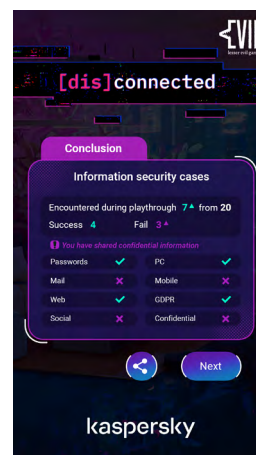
{VI
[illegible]

[dis]connected

Conclusion

Information security cases

Encountered during playthrough 7 from 20
Success 4 Fail 3

You have shared confidential information

| | | | |
|---|---|---|---|
| Passwords | ✓ | PC | ✓ |
| Mail | ✗ | Mobile | ✗ |
| Web | ✓ | GDPR | ✓ |
| Social | ✗ | Confidential | ✗ |

Next

kaspersky